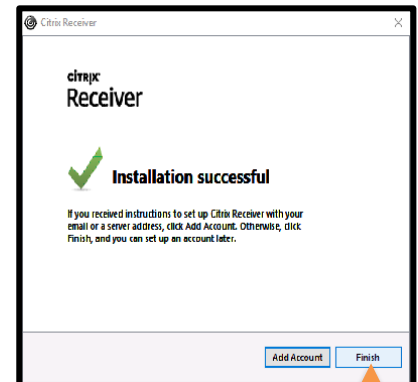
Citrix Receiver

CITRIX
Receiver

Installation successful

If you received instructions to set up Citrix Receiver with your email or a server address, click Add Account. Otherwise, click Finish, and you can set up an account later.

Add Account

Finish